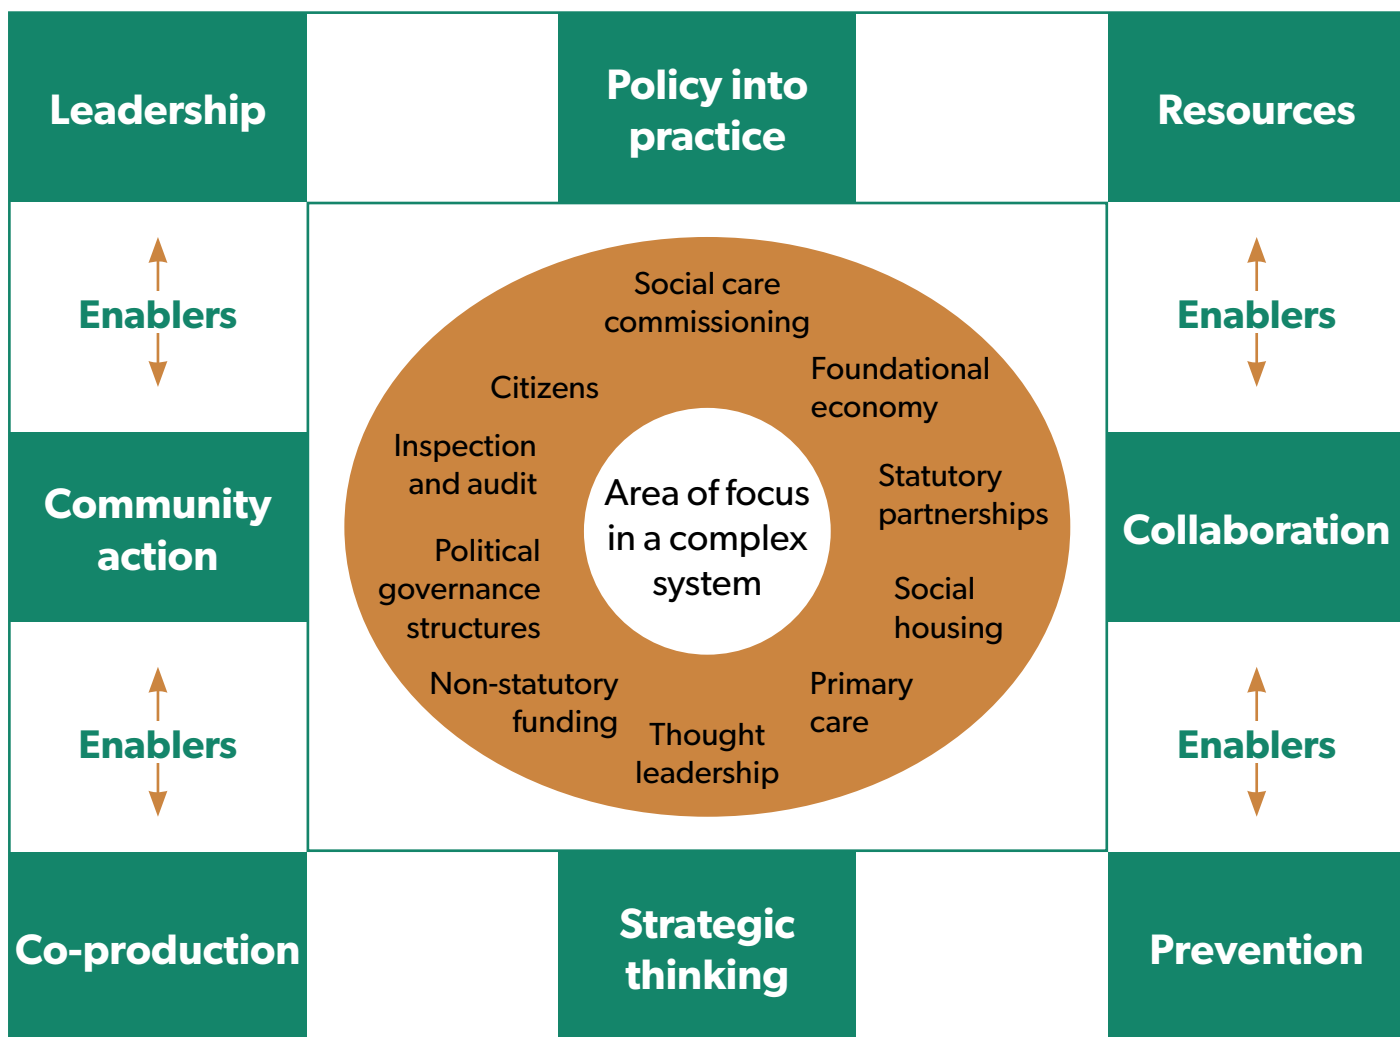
Leadership

Policy into practice

Resources

Enablers

Enablers

Social care commissioning

Citizens

Foundational economy

Inspection and audit

Area of focus in a complex system

Statutory partnerships

Political governance structures

Social housing

Non-statutory funding

Primary care

Thought leadership

Community action

Collaboration

Enablers

Enablers

Co-production

Strategic thinking

Prevention